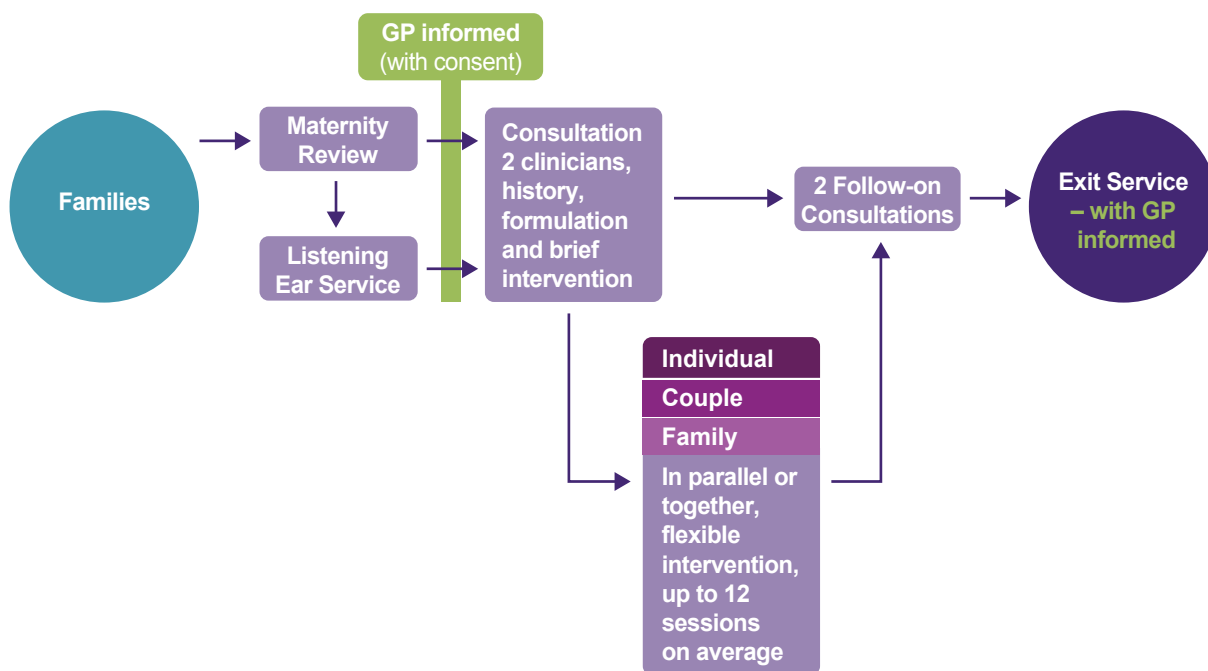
GP informed
(with consent)

Families

Maternity Review

Listening Ear Service

Consultation 2 clinicians, history, formulation and brief intervention

2 Follow-on Consultations

Exit Service – with GP informed

Individual

Couple

Family

In parallel or together, flexible intervention, up to 12 sessions on average